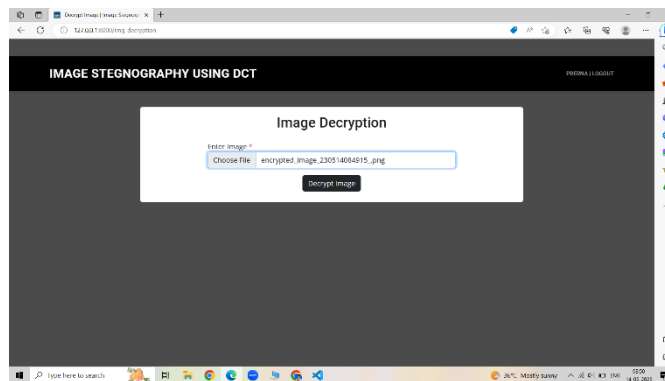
Decrypt Image | Image Stegnogra ×
+
127.0.0.1:8000/img_decryption

IMAGE STEGNOGRAPHY USING DCT

PRERNA | LOGOUT

Image Decryption

Enter Image *

Choose File encrypted_image_230514084915_.png

Decrypt Image

Type here to search

26°C Mostly sunny

ENG

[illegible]